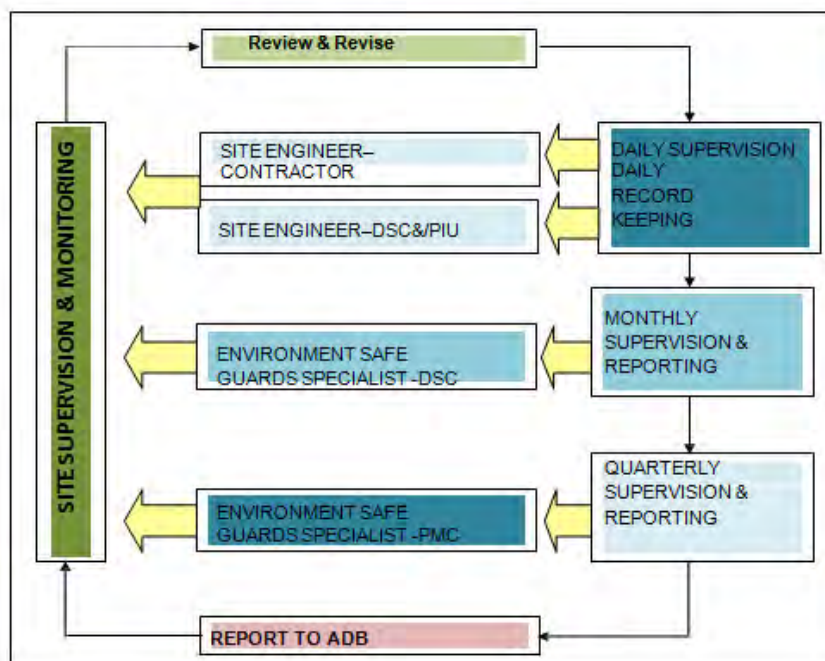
Review & Revise

SITE SUPERVISION & MONITORING

SITE ENGINEER–CONTRACTOR

SITE ENGINEER–DSC&/PIU

DAILY SUPERVISION DAILY RECORD KEEPING

ENVIRONMENT SAFE GUARDS SPECIALIST -DSC

MONTHLY SUPERVISION & REPORTING

ENVIRONMENT SAFE GUARDS SPECIALIST -PMC

QUARTERLY SUPERVISION & REPORTING

REPORT TO ADB